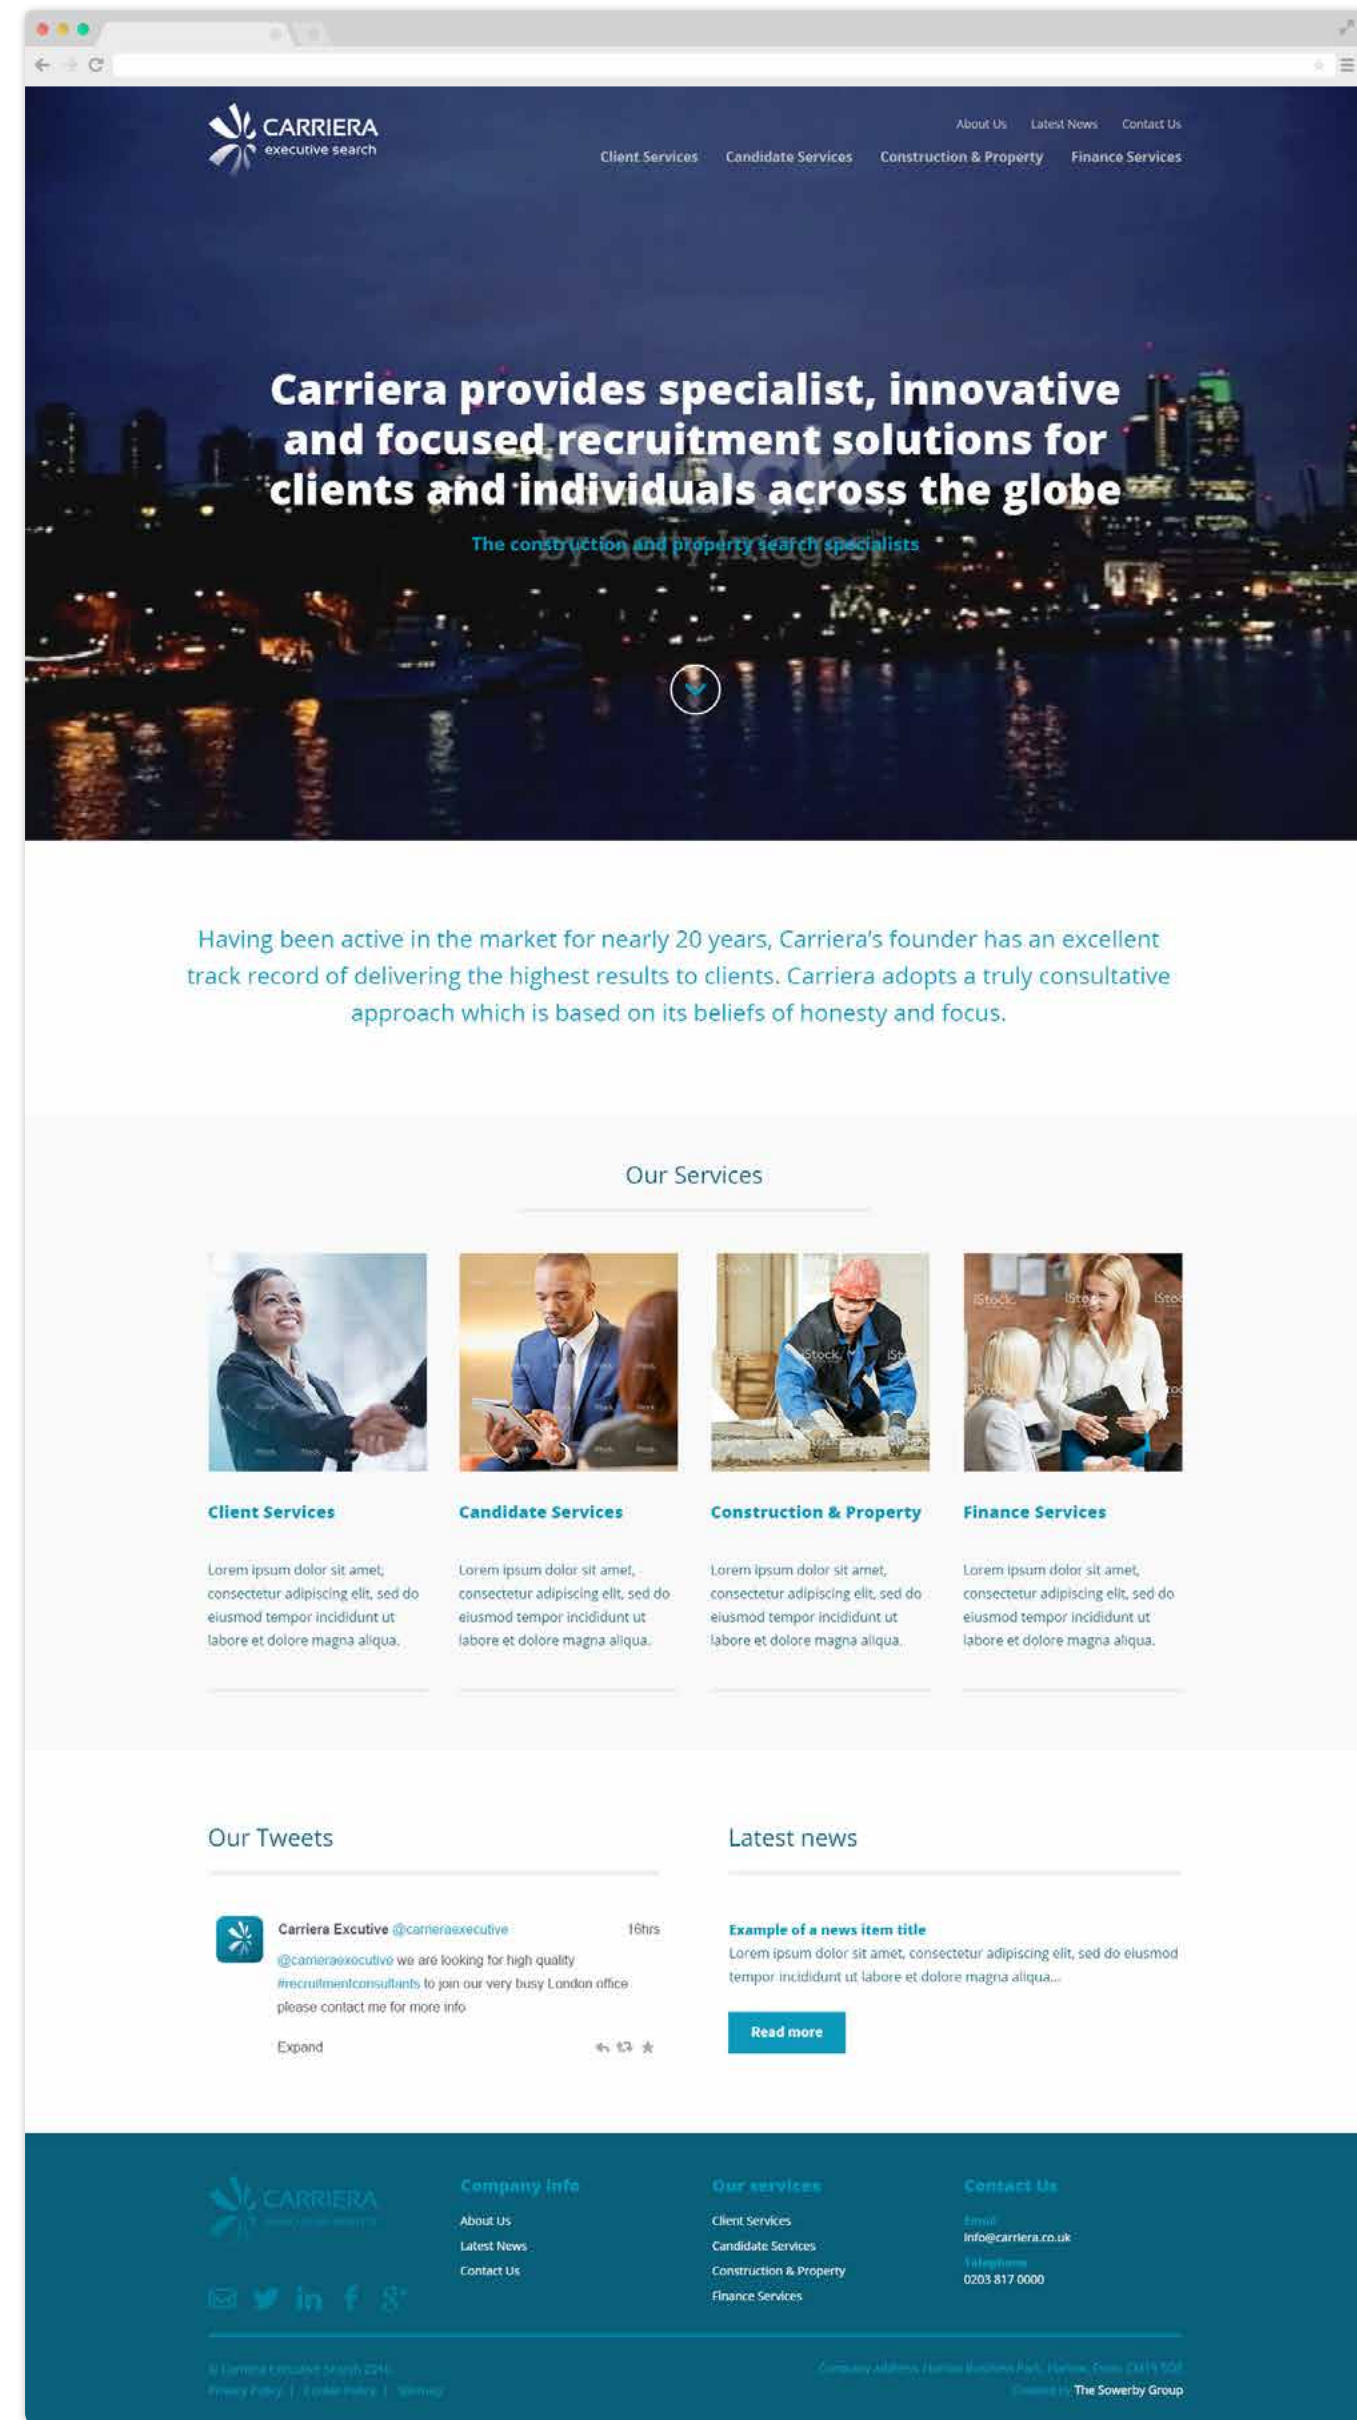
CARRIERA
executive search

About Us Latest News Contact Us

Client Services Candidate Services Construction & Property Finance Services

Carriera provides specialist, innovative and focused recruitment solutions for clients and individuals across the globe

The construction and property search specialists

Having been active in the market for nearly 20 years, Carriera's founder has an excellent track record of delivering the highest results to clients. Carriera adopts a truly consultative approach which is based on its beliefs of honesty and focus.

Our Services

Client Services

Lorem ipsum dolor sit amet, consectetur adipiscing elit, sed do eiusmod tempor incididunt ut labore et dolore magna aliqua.

Candidate Services

Lorem ipsum dolor sit amet, consectetur adipiscing elit, sed do eiusmod tempor incididunt ut labore et dolore magna aliqua.

Construction & Property

Lorem ipsum dolor sit amet, consectetur adipiscing elit, sed do eiusmod tempor incididunt ut labore et dolore magna aliqua.

Finance Services

Lorem ipsum dolor sit amet, consectetur adipiscing elit, sed do eiusmod tempor incididunt ut labore et dolore magna aliqua.

Our Tweets

Carriera Excutive @carrieraexecutive 16hrs

@carrieraexecutive we are looking for high quality #recruitmentconsultants to join our very busy London office please contact me for more info

Expand

Latest news

Example of a news item title

Lorem ipsum dolor sit amet, consectetur adipiscing elit, sed do eiusmod tempor incididunt ut labore et dolore magna aliqua...

Read more

CARRIERA

Company info
About Us
Latest News
Contact Us

Our services
Client Services
Candidate Services
Construction & Property
Finance Services

Contact Us
Email
info@carriera.co.uk
Telephone
0203 817 0000

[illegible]
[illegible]

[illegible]
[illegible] The Sowerby Group